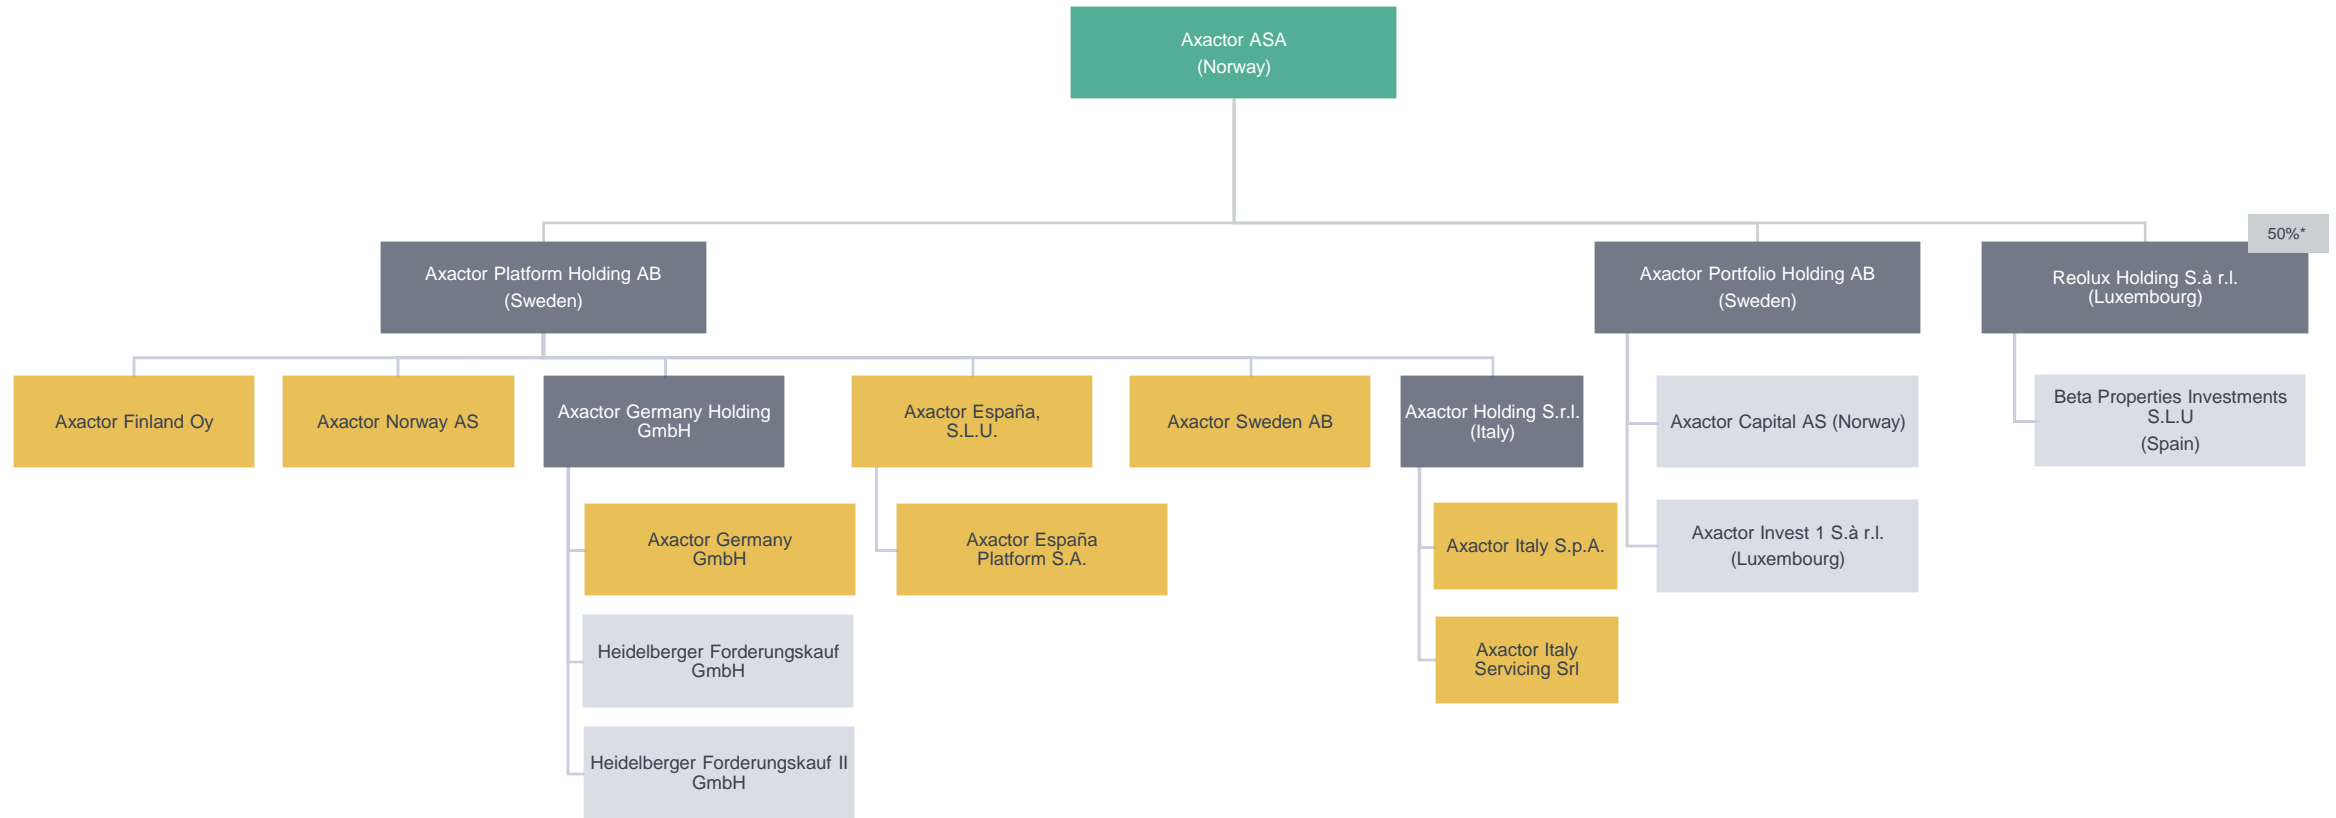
Axactor ASA
(Norway)

Axactor Platform Holding AB
(Sweden)

Axactor Portfolio Holding AB
(Sweden)

50%*

Reolux Holding S.à r.l.
(Luxembourg)

Axactor Finland Oy

Axactor Norway AS

Axactor Germany Holding GmbH

Axactor España, S.L.U.

Axactor Sweden AB

Axactor Holding S.r.l.
(Italy)

Axactor Capital AS (Norway)

Beta Properties Investments S.L.U
(Spain)

Axactor Germany GmbH

Axactor España Platform S.A.

Axactor Italy S.p.A.

Axactor Invest 1 S.à r.l.
(Luxembourg)

Heidelberger Forderungskauf GmbH

Axactor Italy Servicing Srl

Heidelberger Forderungskauf II GmbH